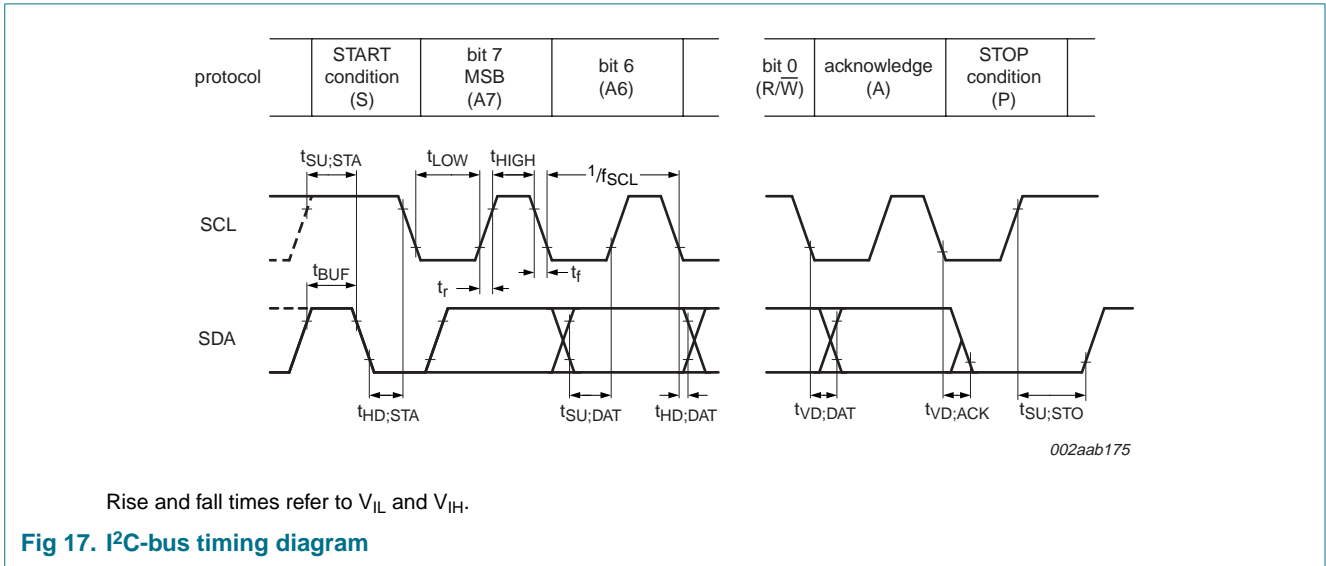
| protocol | START condition (S) | bit 7 MSB (A7) | bit 6 (A6) | | bit 0 (R/$\overline{W}$) | acknowledge (A) | STOP condition (P) |
|---|---|---|---|---|---|---|---|

$t_{SU;STA}$ $t_{LOW}$ $t_{HIGH}$ $^1/f_{SCL}$

SCL

$t_{BUF}$

$t_r$ $t_f$

SDA

$t_{HD;STA}$ $t_{SU;DAT}$ $t_{HD;DAT}$ $t_{VD;DAT}$ $t_{VD;ACK}$ $t_{SU;STO}$

002aab175

Rise and fall times refer to $V_{IL}$ and $V_{IH}$.

Fig 17. I$^2$C-bus timing diagram